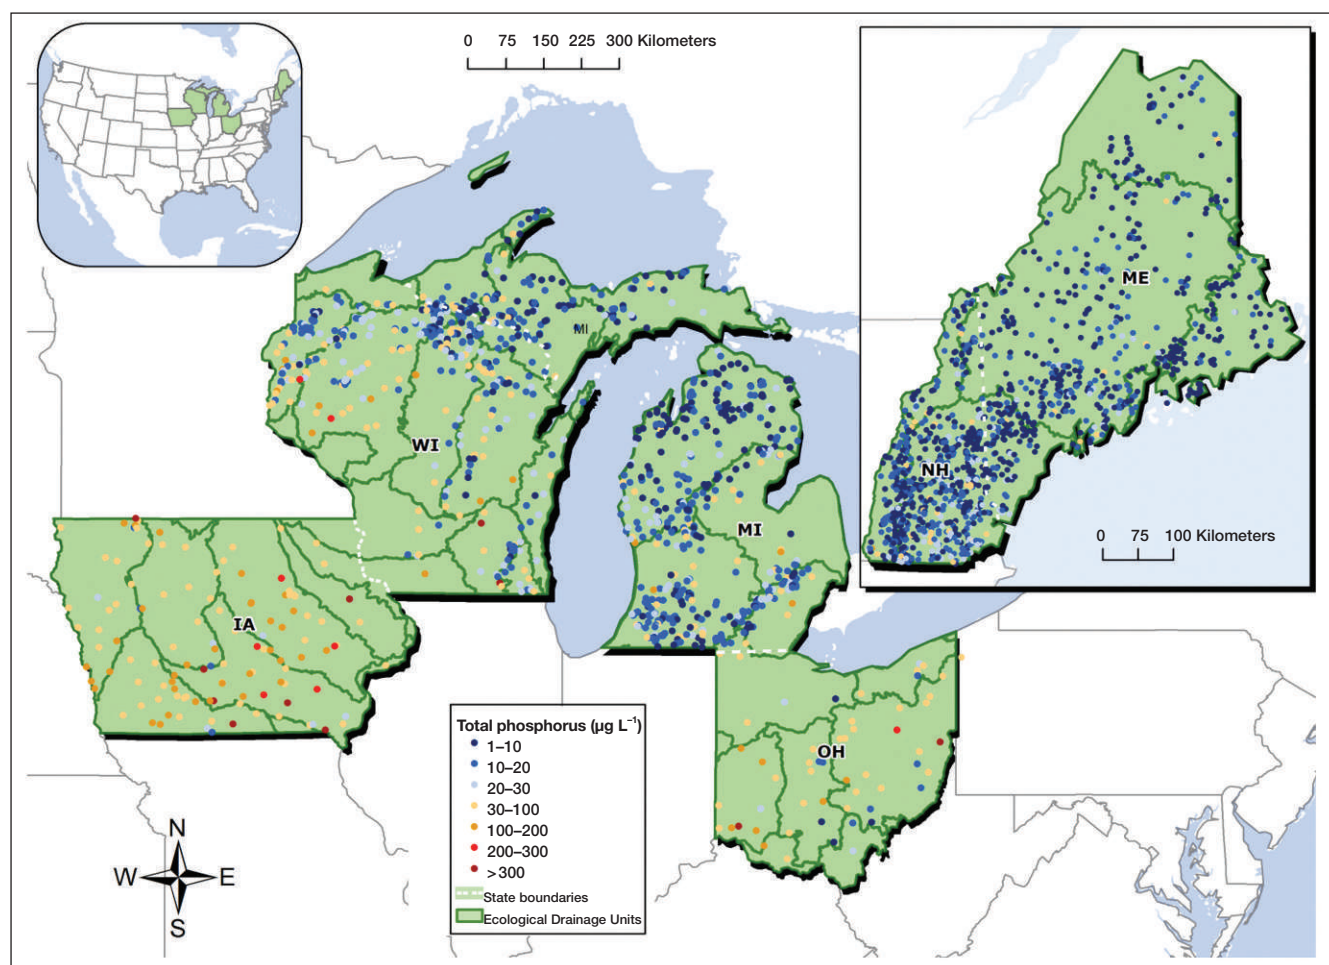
0 75 150 225 300 Kilometers

MI

WI

MI

IA

OH

ME

NH

0 75 100 Kilometers

Total phosphorus (µg $L^{-1}$)
1–10
10–20
20–30
30–100
100–200
200–300
>300
State boundaries
Ecological Drainage Units

N
W
E
S